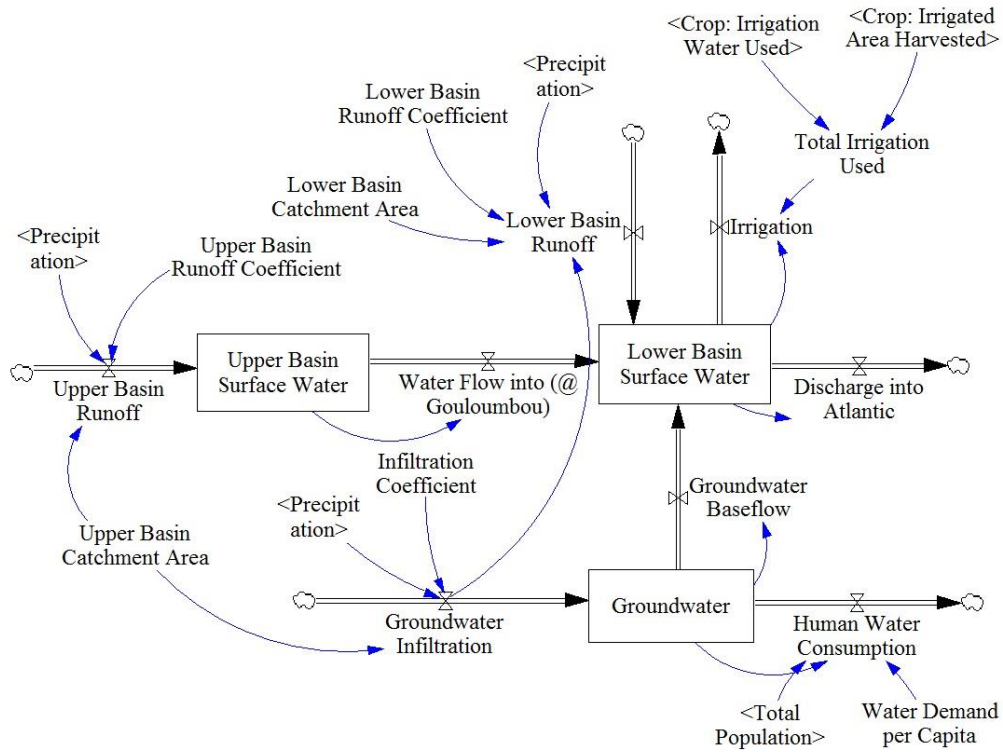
<Crop: Irrigation Water Used>

<Crop: Irrigated Area Harvested>

<Precipitation>

Lower Basin Runoff Coefficient

Total Irrigation Used

Lower Basin Catchment Area

Lower Basin Runoff

Irrigation

<Precipitation>

Upper Basin Runoff Coefficient

Upper Basin Surface Water

Lower Basin Surface Water

Upper Basin Runoff

Water Flow into (@ Gouloumbou)

Discharge into Atlantic

Infiltration Coefficient

Groundwater Baseflow

<Precipitation>

Upper Basin Catchment Area

Groundwater

Groundwater Infiltration

Human Water Consumption

<Total Population>

Water Demand per Capita